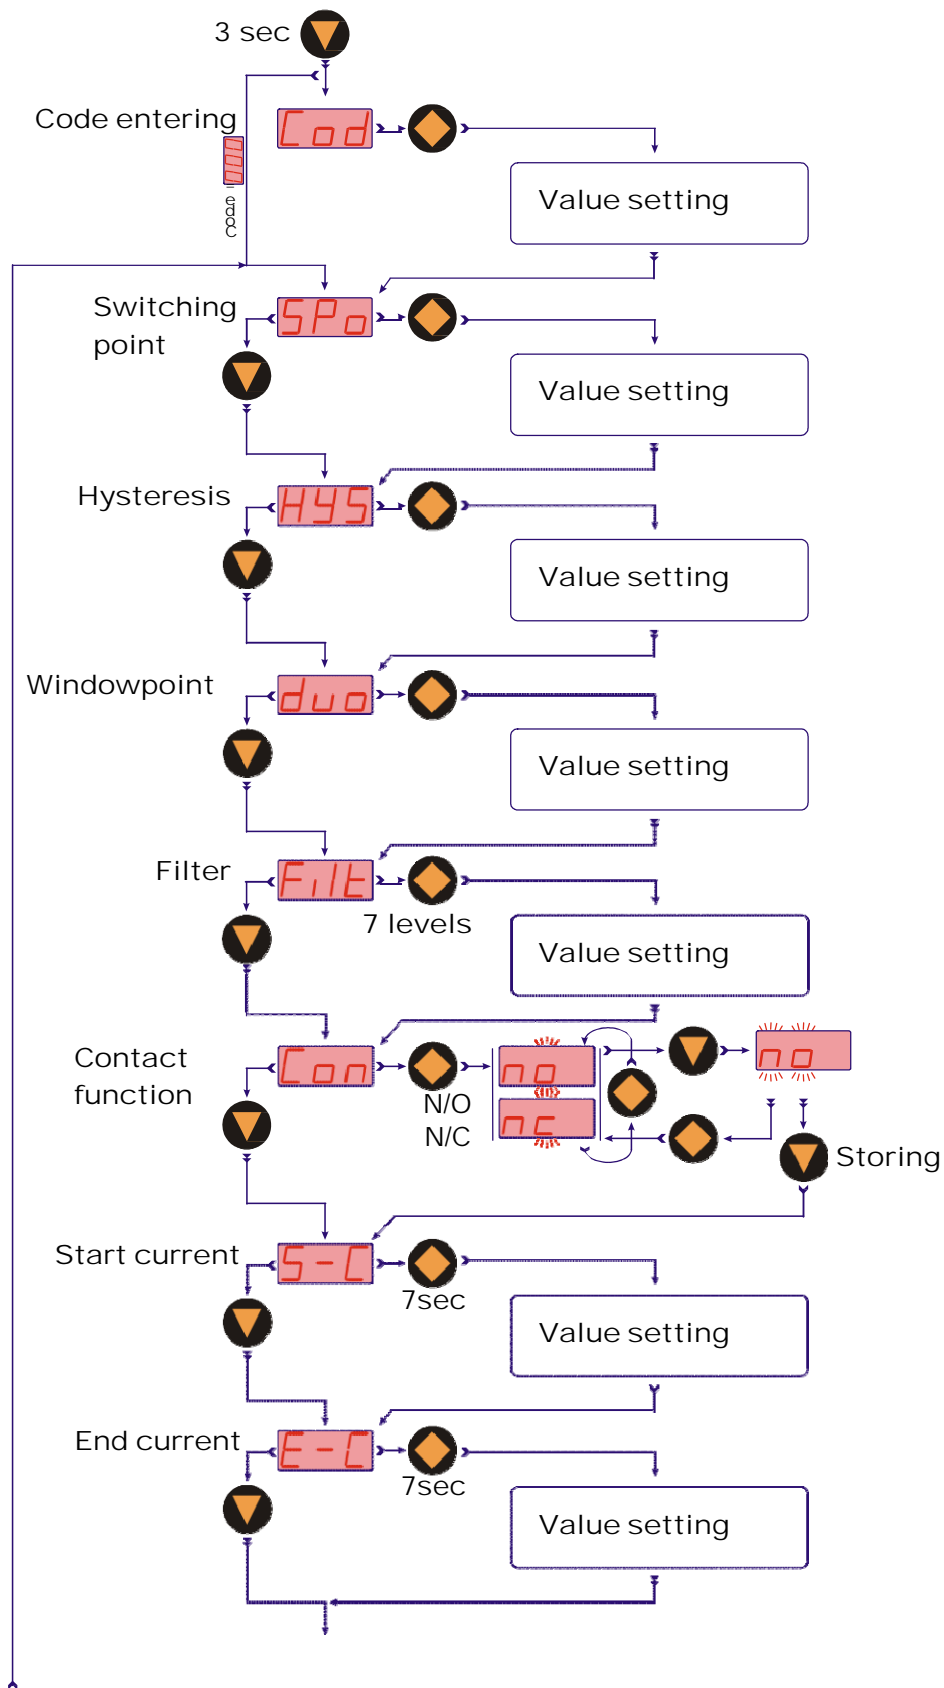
3 sec

Code entering

Cod

Value setting

Switching point

SPo

Value setting

Hysteresis

HYS

Value setting

Windowpoint

duo

Value setting

Filter

FiLt

7 levels

Value setting

Contact function

Con

N/O

N/C

no

nc

no

Storing

Start current

S-C

7sec

Value setting

End current

E-C

7sec

Value setting